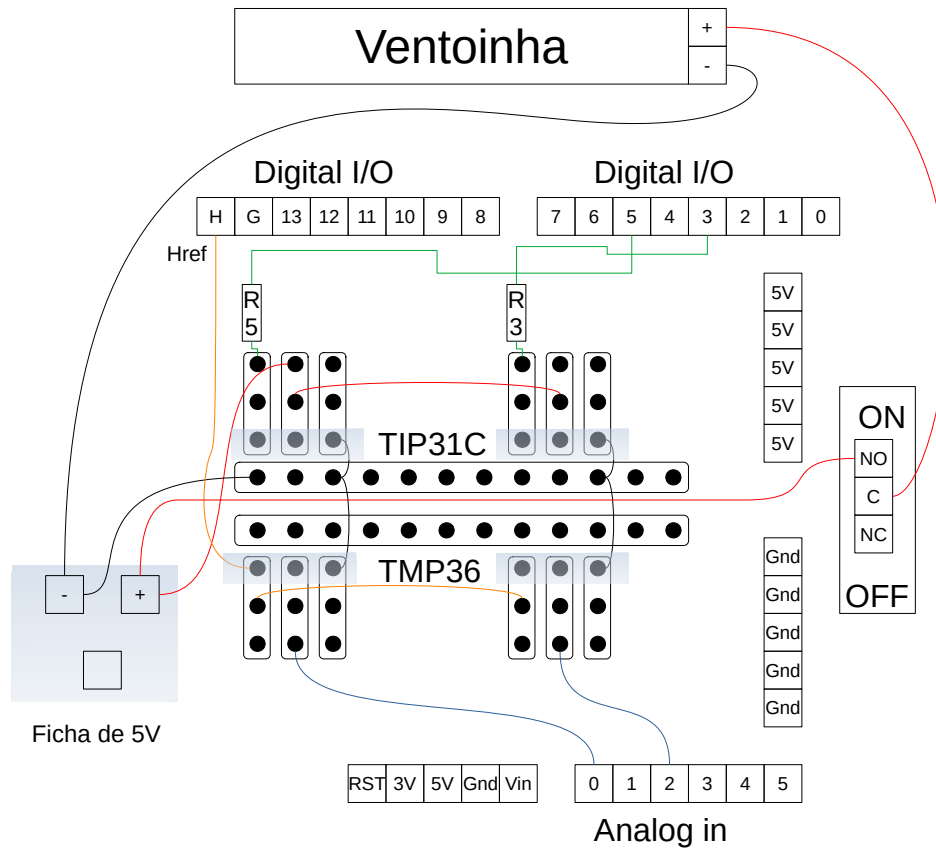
Ventoinha
+
-

Digital I/O

| H | G | 13 | 12 | 11 | 10 | 9 | 8 |
|---|---|---|---|---|---|---|---|

Digital I/O

| 7 | 6 | 5 | 4 | 3 | 2 | 1 | 0 |
|---|---|---|---|---|---|---|---|

Href

R 5

R 3

5V
5V
5V
5V
5V

TIP31C

ON
NO
C
NC
OFF

TMP36

-
+

Ficha de 5V

Gnd
Gnd
Gnd
Gnd
Gnd

| RST | 3V | 5V | Gnd | Vin |
|---|---|---|---|---|

| 0 | 1 | 2 | 3 | 4 | 5 |
|---|---|---|---|---|---|

Analog in